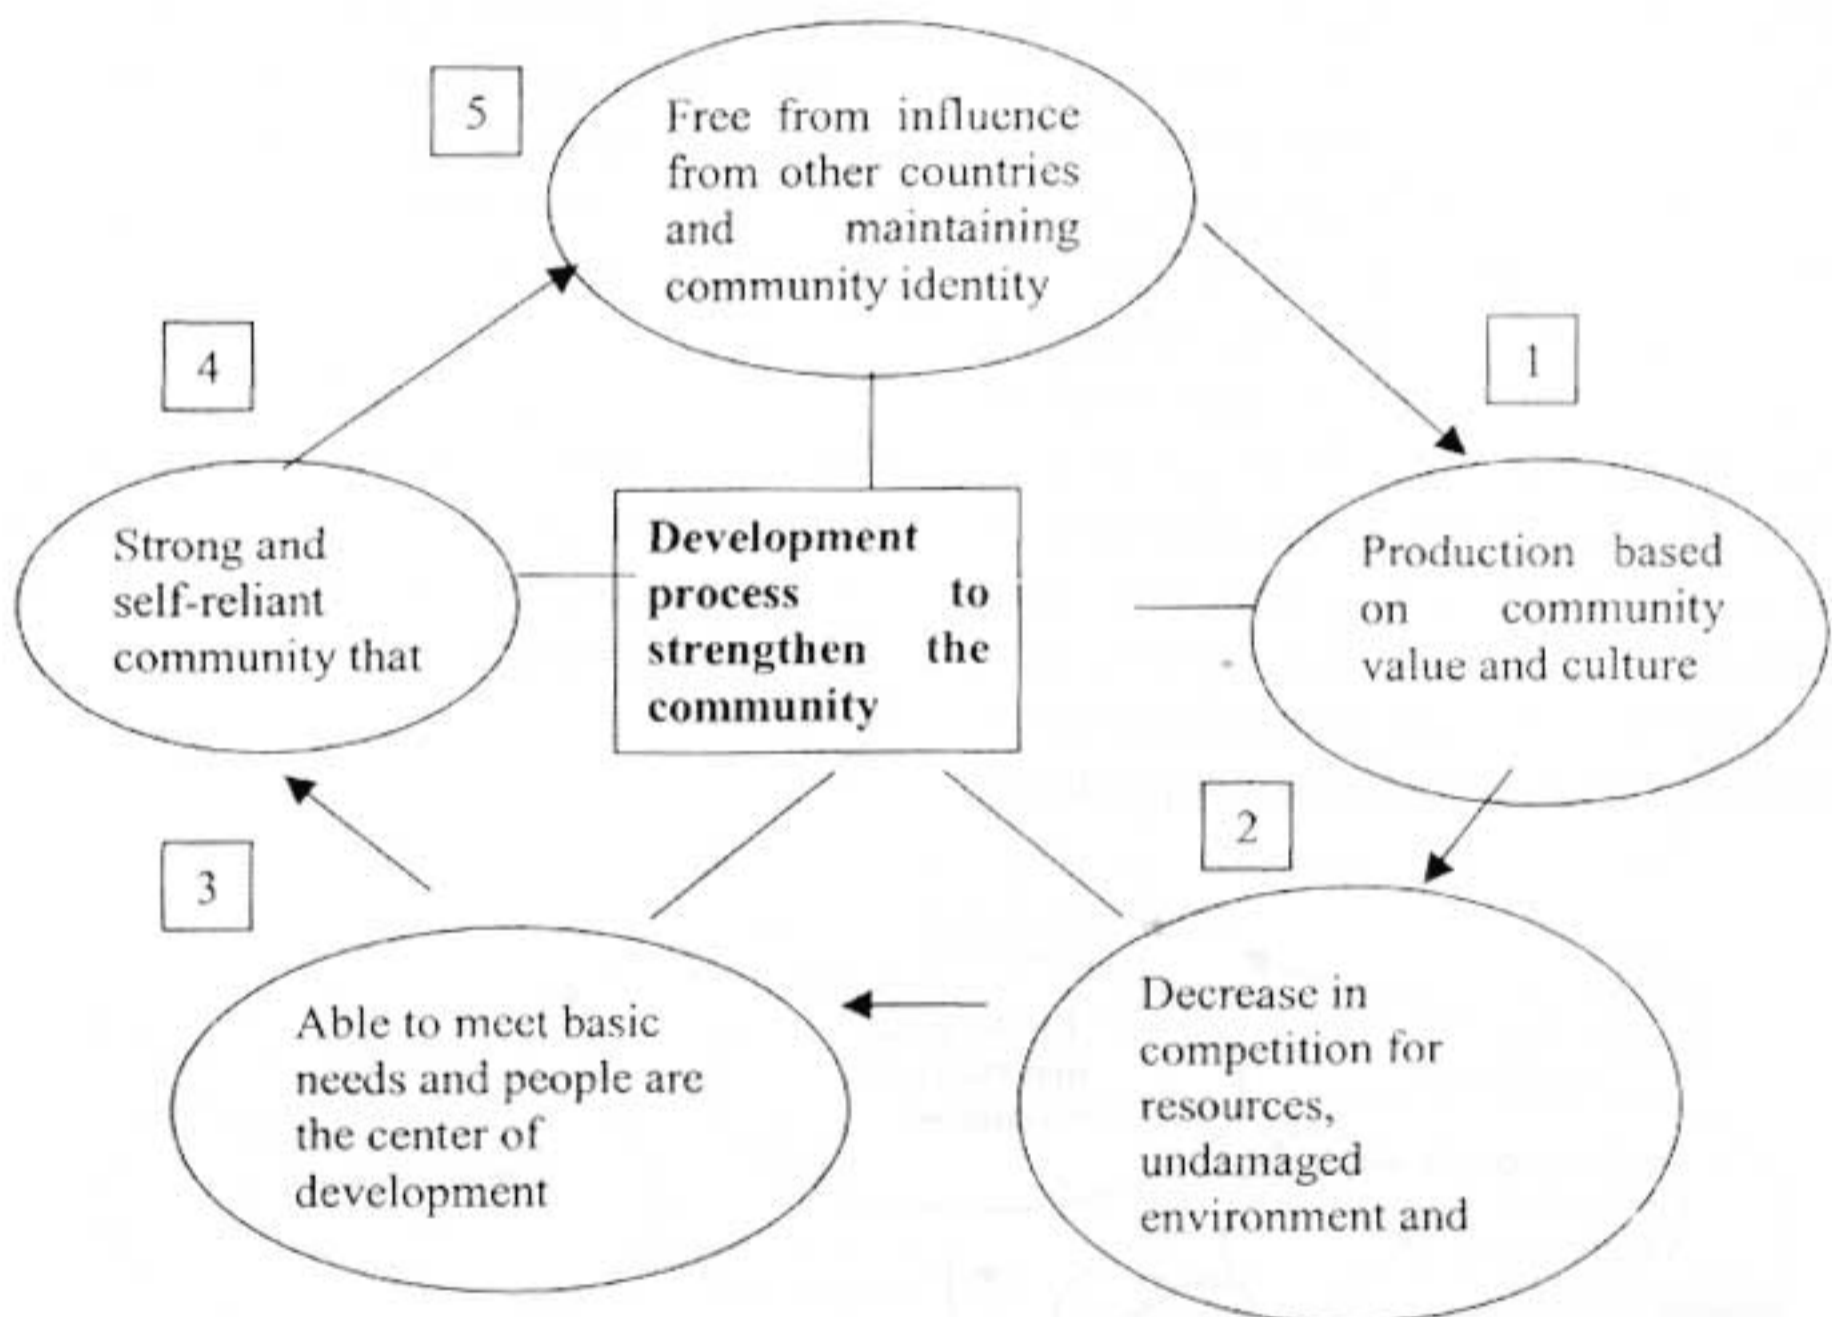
5

Free from influence from other countries and maintaining community identity

1

Production based on community value and culture

Development process to strengthen the community

4

Strong and self-reliant community that

2

Decrease in competition for resources, undamaged environment and

3

Able to meet basic needs and people are the center of development